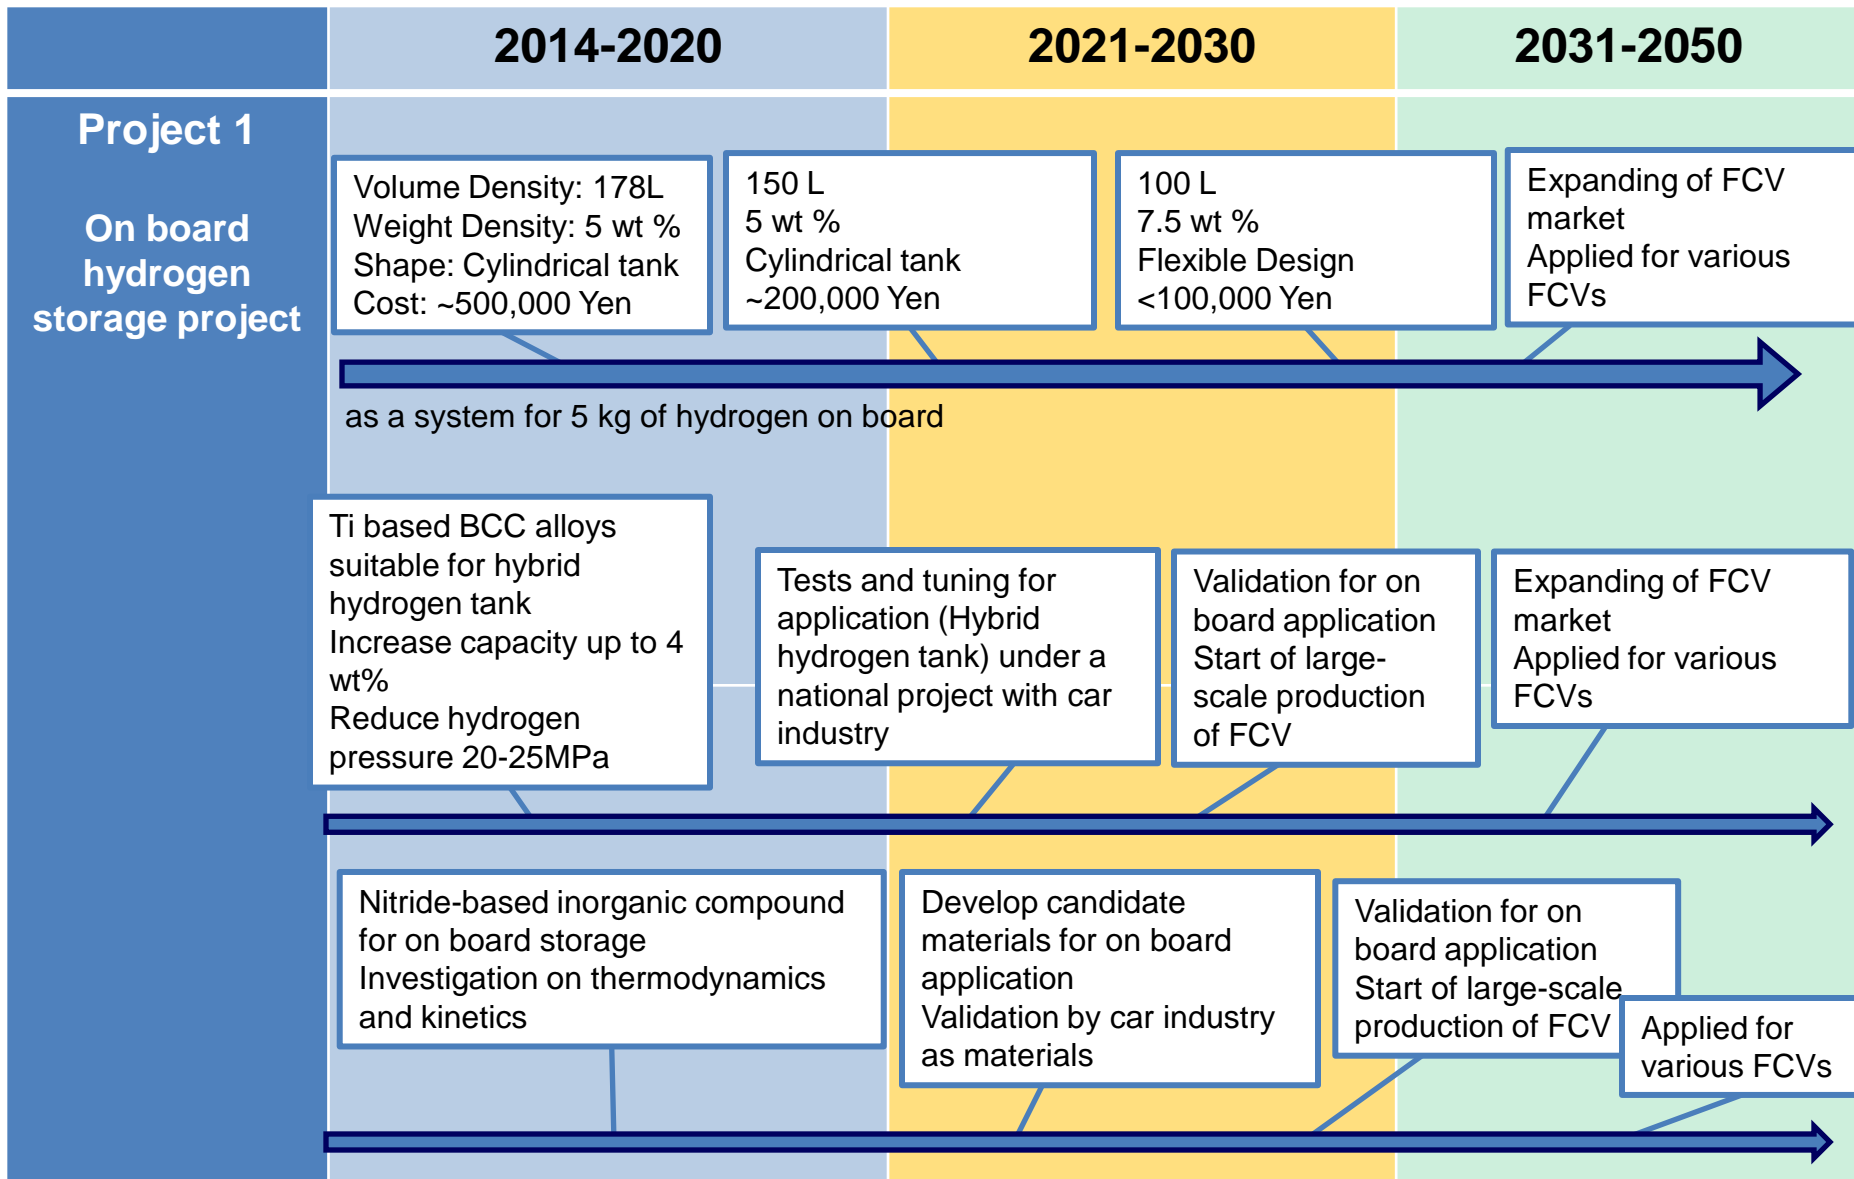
| | 2014-2020 | 2021-2030 | 2031-2050 |
|---|---|---|---|

Project 1

On board hydrogen storage project

Volume Density: 178L
Weight Density: 5 wt %
Shape: Cylindrical tank
Cost: ~500,000 Yen

150 L
5 wt %
Cylindrical tank
~200,000 Yen

100 L
7.5 wt %
Flexible Design
<100,000 Yen

Expanding of FCV market
Applied for various FCVs

as a system for 5 kg of hydrogen on board

Ti based BCC alloys suitable for hybrid hydrogen tank
Increase capacity up to 4 wt%
Reduce hydrogen pressure 20-25MPa

Tests and tuning for application (Hybrid hydrogen tank) under a national project with car industry

Validation for on board application
Start of large-scale production of FCV

Expanding of FCV market
Applied for various FCVs

Nitride-based inorganic compound for on board storage
Investigation on thermodynamics and kinetics

Develop candidate materials for on board application
Validation by car industry as materials

Validation for on board application
Start of large-scale production of FCV

Applied for various FCVs